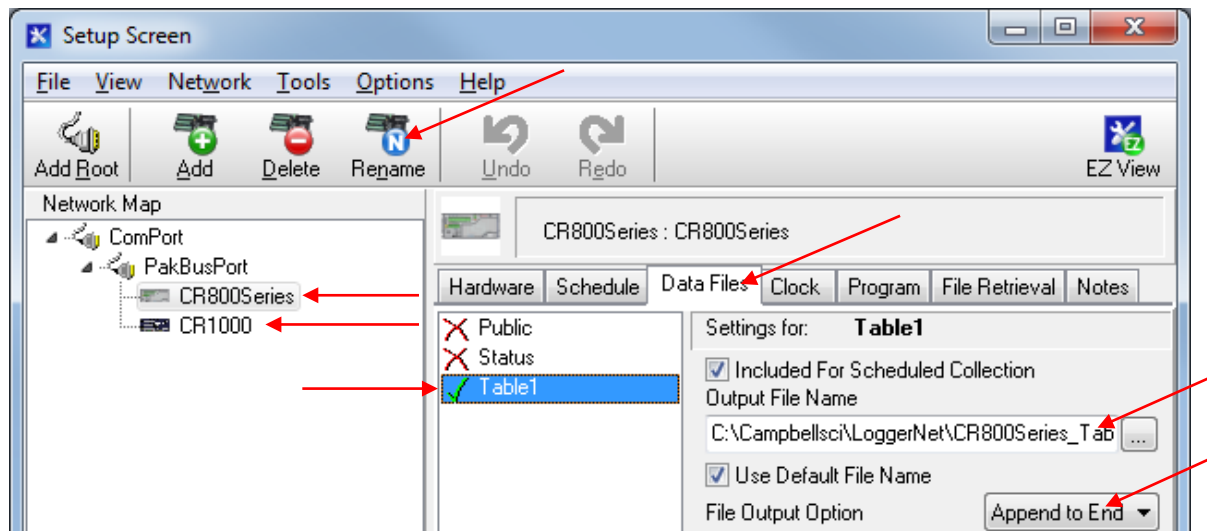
Setup Screen

File View Network Tools Options Help

Add Root Add Delete Rename Undo Redo EZ View

Network Map

ComPort
PakBusPort
CR800Series
CR1000

CR800Series : CR800Series

Hardware Schedule Data Files Clock Program File Retrieval Notes

Public
Status
Table1

Settings for: Table1

Included For Scheduled Collection

Output File Name

C:\Campbellsci\LoggerNet\CR800Series_Tab ...

Use Default File Name

File Output Option Append to End